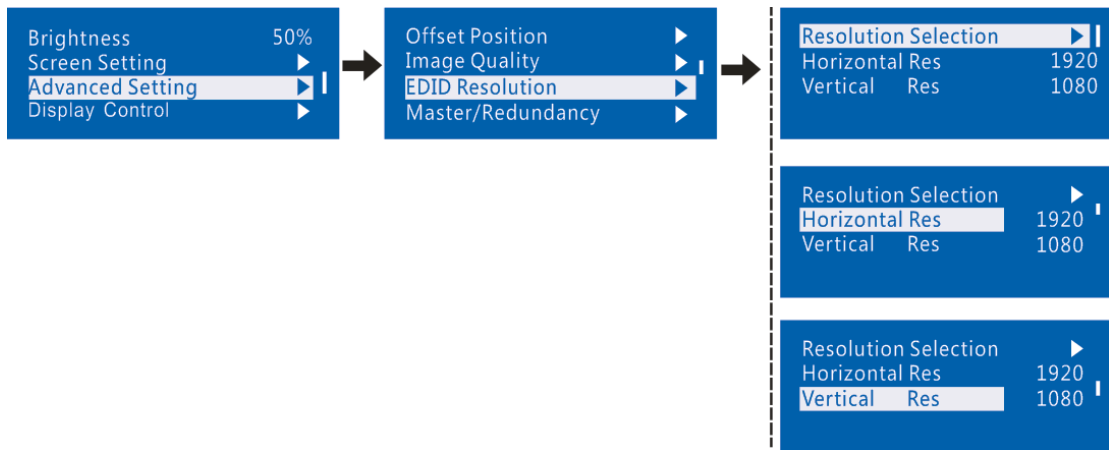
Brightness 50%
Screen Setting ▶
Advanced Setting ▶
Display Control ▶

Offset Position ▶
Image Quality ▶
EDID Resolution ▶
Master/Redundancy ▶

Resolution Selection ▶
Horizontal Res 1920
Vertical Res 1080

Resolution Selection ▶
Horizontal Res 1920
Vertical Res 1080

Resolution Selection ▶
Horizontal Res 1920
Vertical Res 1080